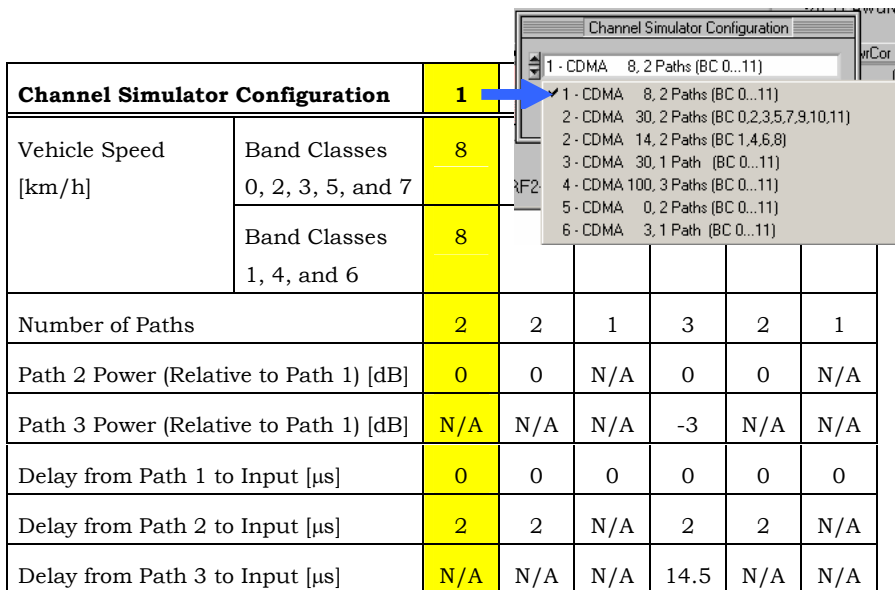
Channel Simulator Configuration
1 - CDMA 8, 2 Paths (BC 0...11)
1 - CDMA 8, 2 Paths (BC 0...11)
2 - CDMA 30, 2 Paths (BC 0,2,3,5,7,9,10,11)
2 - CDMA 14, 2 Paths (BC 1,4,6,8)
3 - CDMA 30, 1 Path (BC 0...11)
4 - CDMA 100, 3 Paths (BC 0...11)
5 - CDMA 0, 2 Paths (BC 0...11)
6 - CDMA 3, 1 Path (BC 0...11)
wrCor
RF2

| Channel Simulator Configuration | | 1 | | | | | |
|---|---|---|---|---|---|---|---|
| Vehicle Speed [km/h] | Band Classes 0, 2, 3, 5, and 7 | 8 | | | | | |
| | Band Classes 1, 4, and 6 | 8 | | | | | |
| Number of Paths | | 2 | 2 | 1 | 3 | 2 | 1 |
| Path 2 Power (Relative to Path 1) [dB] | | 0 | 0 | N/A | 0 | 0 | N/A |
| Path 3 Power (Relative to Path 1) [dB] | | N/A | N/A | N/A | -3 | N/A | N/A |
| Delay from Path 1 to Input [μs] | | 0 | 0 | 0 | 0 | 0 | 0 |
| Delay from Path 2 to Input [μs] | | 2 | 2 | N/A | 2 | 2 | N/A |
| Delay from Path 3 to Input [μs] | | N/A | N/A | N/A | 14.5 | N/A | N/A |